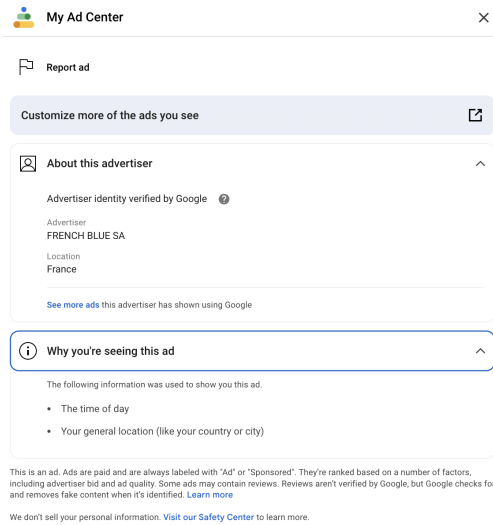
My Ad Center

Report ad

Customize more of the ads you see

About this advertiser

Advertiser identity verified by Google

Advertiser
FRENCH BLUE SA

Location
France

See more ads this advertiser has shown using Google

Why you're seeing this ad

The following information was used to show you this ad.

• The time of day

• Your general location (like your country or city)

This is an ad. Ads are paid and are always labeled with "Ad" or "Sponsored". They're ranked based on a number of factors, including advertiser bid and ad quality. Some ads may contain reviews. Reviews aren't verified by Google, but Google checks fo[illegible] and removes fake content when it's identified. Learn more

We don't sell your personal information. Visit our Safety Center to learn more.